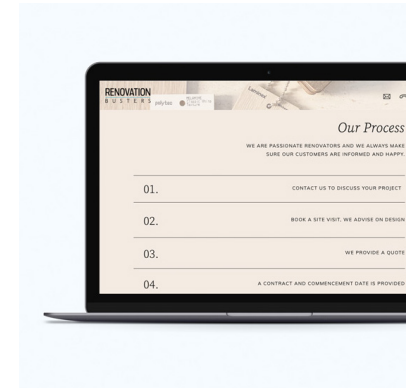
RENOVATION
BUSTERS

Our Process

WE ARE PASSIONATE RENOVATORS AND WE ALWAYS MAKE SURE OUR CUSTOMERS ARE INFORMED AND HAPPY.

01. CONTACT US TO DISCUSS YOUR PROJECT

02. BOOK A SITE VISIT. WE ADVISE ON DESIGN

03. WE PROVIDE A QUOTE

04. A CONTRACT AND COMMENCEMENT DATE IS PROVIDED